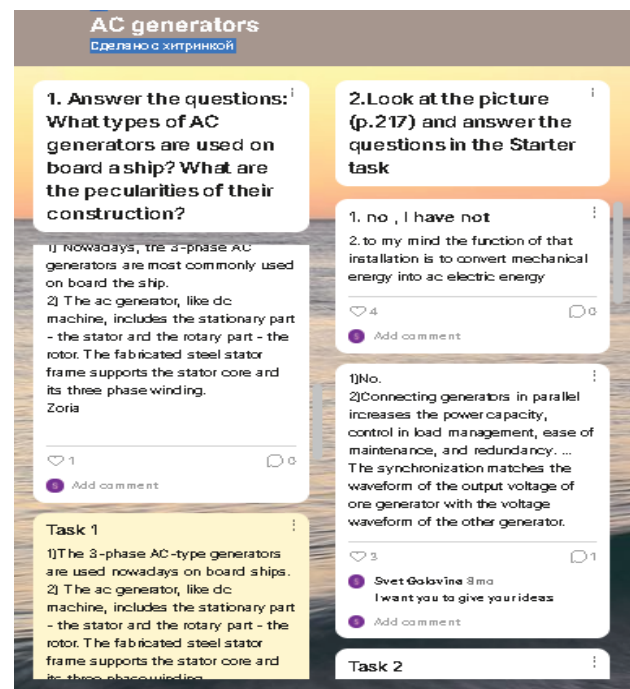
AC generators
Сделано с хитринкой

1. Answer the questions: What types of AC generators are used on board a ship? What are the pecularities of their construction?

1) Nowadays, the 3-phase AC generators are most commonly used on board the ship.
2) The ac generator, like dc machine, includes the stationary part - the stator and the rotary part - the rotor. The fabricated steel stator frame supports the stator core and its three phase winding.
Zoria

1
0
S Add comment

Task 1
1)The 3-phase AC-type generators are used nowadays on board ships.
2) The ac generator, like dc machine, includes the stationary part - the stator and the rotary part - the rotor. The fabricated steel stator frame supports the stator core and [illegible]

2.Look at the picture (p.217) and answer the questions in the Starter task

1. no , I have not
2. to my mind the function of that installation is to convert mechanical energy into ac electric energy

4
0
S Add comment

1)No.
2)Connecting generators in parallel increases the power capacity, control in load management, ease of maintenance, and redundancy. ... The synchronization matches the waveform of the output voltage of one generator with the voltage waveform of the other generator.

3
1
S Svet Golovina 8mo
I want you to give your ideas
S Add comment

Task 2